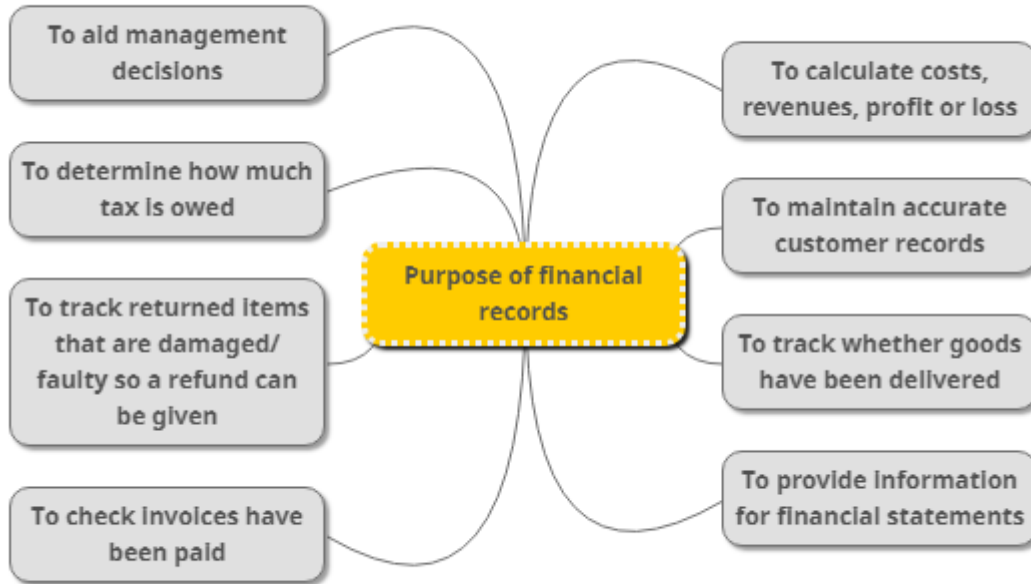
Purpose of financial records

To aid management decisions

To determine how much tax is owed

To track returned items that are damaged/ faulty so a refund can be given

To check invoices have been paid

To calculate costs, revenues, profit or loss

To maintain accurate customer records

To track whether goods have been delivered

To provide information for financial statements